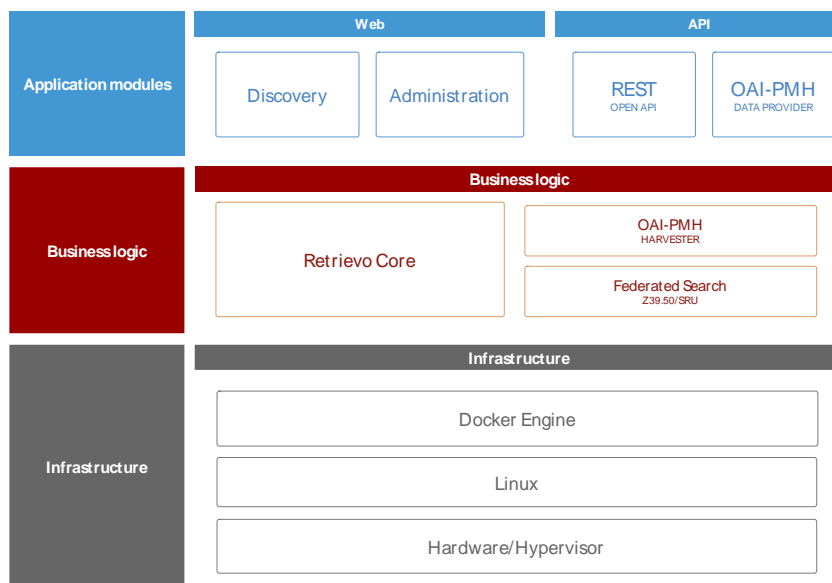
Application modules

Web

Discovery

Administration

API

REST
OPEN API

OAI-PMH
DATA PROVIDER

Businesslogic

Businesslogic

Retrievo Core

OAI-PMH
HARVESTER

Federated Search
Z39.50/SRU

Infrastructure

Infrastructure

Docker Engine

Linux

Hardware/Hypervisor